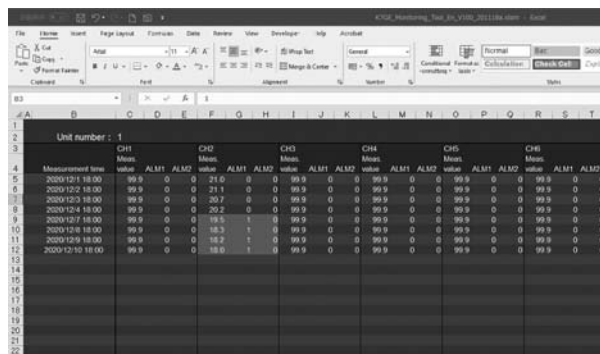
ICTGR_Monitoring_Tool_EN_V100_201118a.xlsm - Excel

File Home Insert Page Layout Formulas Data Review View Developer Help Acrobat

Cut
Copy
Paste
Format Painter
Clipboard

Arial 11 A A
B I U
Font

Wrap Text
Merge & Center
Alignment

General
Number

Conditional Formatting
Format as Table
Normal
Bad
Good
Calculation
Check Cell
Styles

B3 1

Unit number : 1

| Measurement time | CH1 Meas. value | ALM1 | ALM2 | CH2 Meas. value | ALM1 | ALM2 | CH3 Meas. value | ALM1 | ALM2 | CH4 Meas. value | ALM1 | ALM2 | CH5 Meas. value | ALM1 | ALM2 | CH6 Meas. value | ALM1 | ALM2 |
|---|---|---|---|---|---|---|---|---|---|---|---|---|---|---|---|---|---|---|
| 2020/12/1 18:00 | 99.9 | 0 | 0 | 21.0 | 0 | 0 | 99.9 | 0 | 0 | 99.9 | 0 | 0 | 99.9 | 0 | 0 | 99.9 | 0 | 0 |
| 2020/12/2 18:00 | 99.9 | 0 | 0 | 21.1 | 0 | 0 | 99.9 | 0 | 0 | 99.9 | 0 | 0 | 99.9 | 0 | 0 | 99.9 | 0 | 0 |
| 2020/12/3 18:00 | 99.9 | 0 | 0 | 20.7 | 0 | 0 | 99.9 | 0 | 0 | 99.9 | 0 | 0 | 99.9 | 0 | 0 | 99.9 | 0 | 0 |
| 2020/12/4 18:00 | 99.9 | 0 | 0 | 20.2 | 0 | 0 | 99.9 | 0 | 0 | 99.9 | 0 | 0 | 99.9 | 0 | 0 | 99.9 | 0 | 0 |
| 2020/12/7 18:00 | 99.9 | 0 | 0 | 19.5 | 1 | 0 | 99.9 | 0 | 0 | 99.9 | 0 | 0 | 99.9 | 0 | 0 | 99.9 | 0 | 0 |
| 2020/12/8 18:00 | 99.9 | 0 | 0 | 18.3 | 1 | 0 | 99.9 | 0 | 0 | 99.9 | 0 | 0 | 99.9 | 0 | 0 | 99.9 | 0 | 0 |
| 2020/12/9 18:00 | 99.9 | 0 | 0 | 18.2 | 1 | 0 | 99.9 | 0 | 0 | 99.9 | 0 | 0 | 99.9 | 0 | 0 | 99.9 | 0 | 0 |
| 2020/12/10 18:00 | 99.9 | 0 | 0 | 18.0 | 1 | 0 | 99.9 | 0 | 0 | 99.9 | 0 | 0 | 99.9 | 0 | 0 | 99.9 | 0 | 0 |